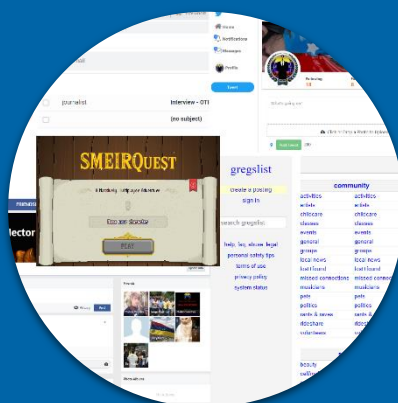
Home
Notifications
Messages
Profile

journalist
Interview - OTI
(no subject)

SMEIRQuest
PLAY

gregslist
create a posting
sign in
search gregslist
help, faq, abuse, legal
personal safety tips
terms of use
privacy policy
system status

community
activities
artists
childcare
classes
events
general
groups
local news
lost+found
missed connections
musicians
pets
politics
rants & raves
rideshare
volunteers

activities
artists
childcare
classes
events
general
groups
local news
lost+found
missed connections
musicians
pets
politics
rants & raves
rideshare

beauty